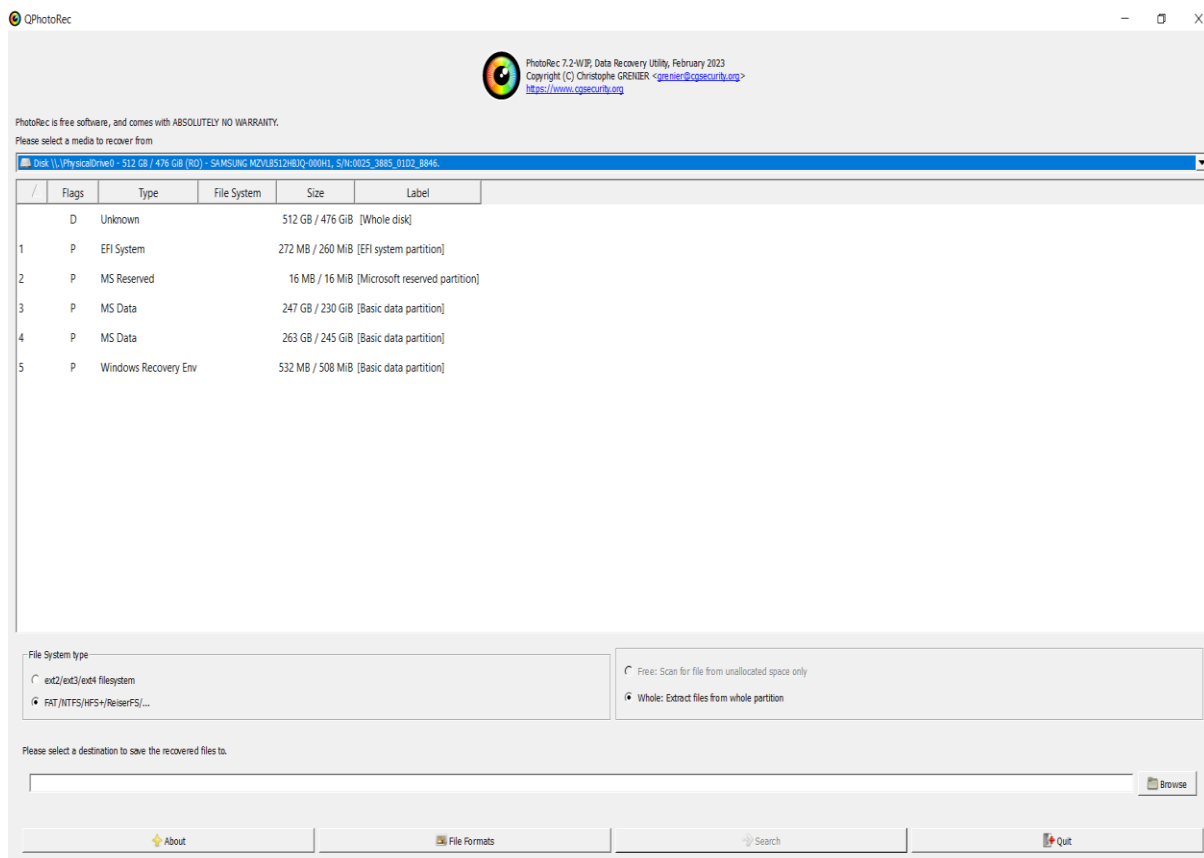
QPhotoRec

PhotoRec 7.2-WIP, Data Recovery Utility, February 2023
Copyright (C) Christophe GRENIER <grenier@cgsecurity.org>
https://www.cgsecurity.org

PhotoRec is free software, and comes with ABSOLUTELY NO WARRANTY.

Please select a media to recover from

Disk \\.\PhysicalDrive0 - 512 GB / 476 GiB (RO) - SAMSUNG MZVLB512HBJQ-000H1, S/N:0025_3885_01D2_8846.

| / | Flags | Type | File System | Size | Label |
|---|---|---|---|---|---|
| | D | Unknown | | 512 GB / 476 GiB | [Whole disk] |
| 1 | P | EFI System | | 272 MB / 260 MiB | [EFI system partition] |
| 2 | P | MS Reserved | | 16 MB / 16 MiB | [Microsoft reserved partition] |
| 3 | P | MS Data | | 247 GB / 230 GiB | [Basic data partition] |
| 4 | P | MS Data | | 263 GB / 245 GiB | [Basic data partition] |
| 5 | P | Windows Recovery Env | | 532 MB / 508 MiB | [Basic data partition] |

File System type
ext2/ext3/ext4 filesystem
FAT/NTFS/HFS+/ReiserFS/...

Free: Scan for file from unallocated space only
Whole: Extract files from whole partition

Please select a destination to save the recovered files to.

Browse

About
File Formats
Search
Quit